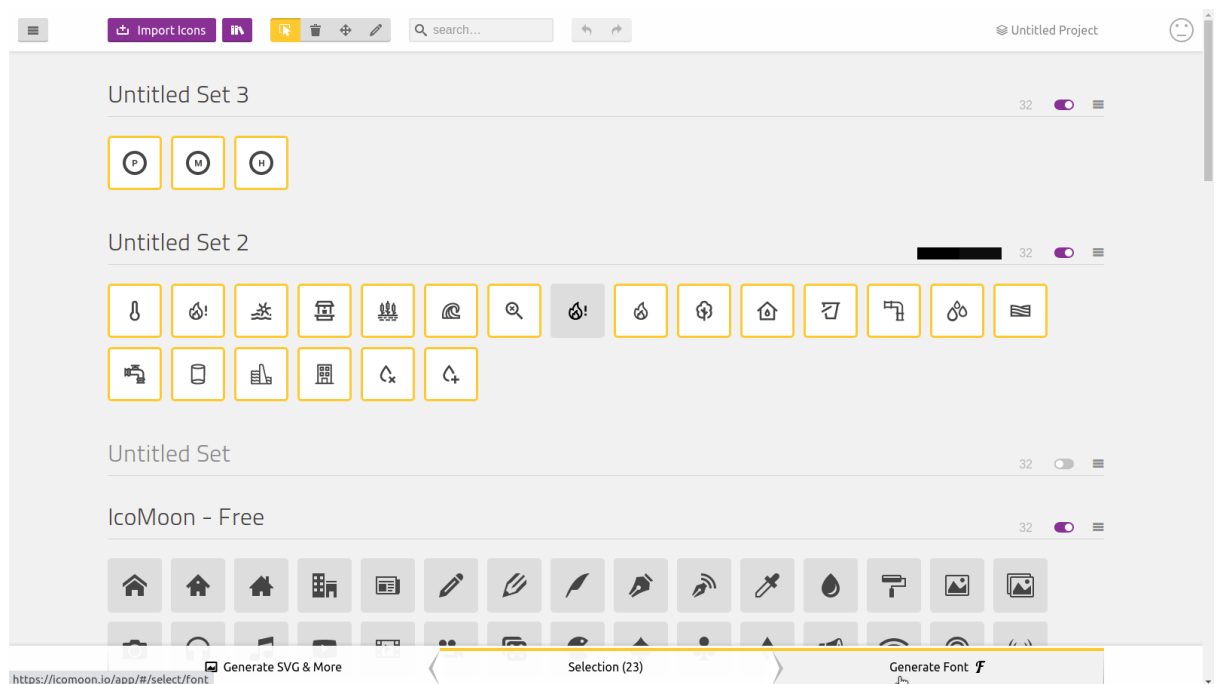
Import Icons

search...

Untitled Project

Untitled Set 3

32

P M H

Untitled Set 2

32

Untitled Set

32

IcoMoon - Free

32

https://icomoon.io/app/#/select/font

Generate SVG & More

Selection (23)

Generate Font